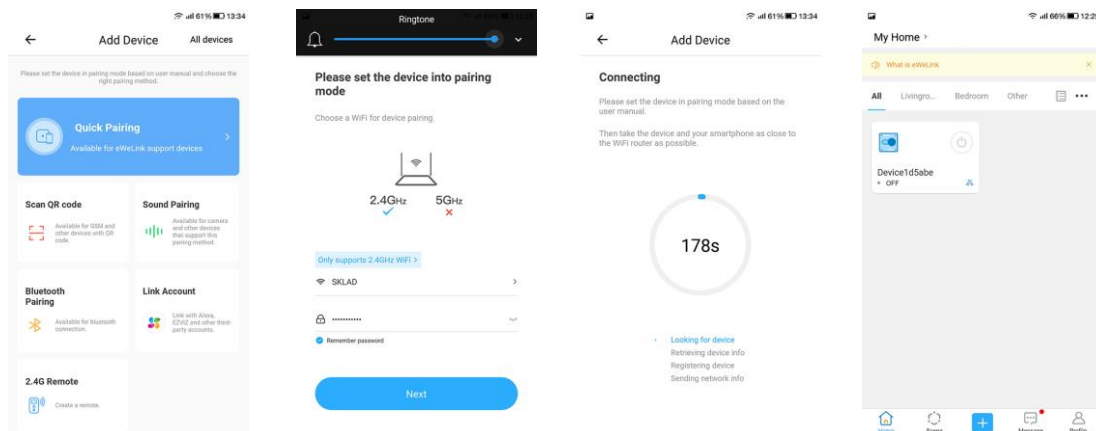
61% 13:34

Add Device

All devices

Please set the device in pairing mode based on user manual and choose the right pairing method.

Quick Pairing

Available for eWeLink support devices

Scan QR code

Available for GSM and other devices with QR code

Sound Pairing

Available for camera and other devices that support this pairing method.

Bluetooth Pairing

Available for bluetooth connection.

Link Account

Link with Alexa, EZVIZ and other third-party accounts.

2.4G Remote

Create a remote.

Ringtone

Please set the device into pairing mode

Choose a WiFi for device pairing.

2.4GHz

5GHz

Only supports 2.4GHz WiFi >

SKLAD

••••••••••

Remember password

Next

61% 13:34

Add Device

Connecting

Please set the device in pairing mode based on the user manual.

Then take the device and your smartphone as close to the WiFi router as possible.

178s

Looking for device
Retrieving device info
Registering device
Sending network info

66% 12:2

My Home >

What is eWeLink

All Livingro... Bedroom Other

Device1d5abe
OFF

Home Scene Message Profile